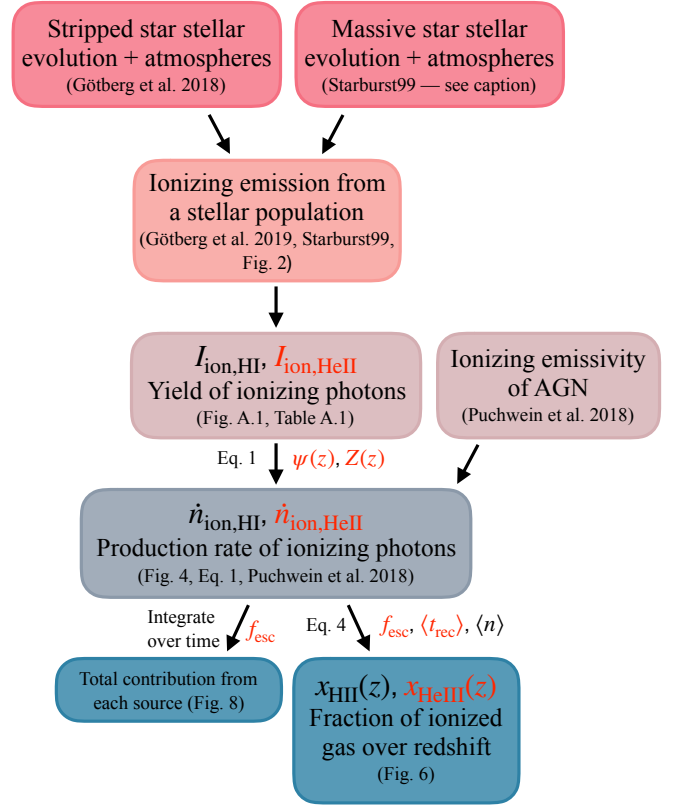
Stripped star stellar evolution + atmospheres
(Götberg et al. 2018)

Massive star stellar evolution + atmospheres
(Starburst99 — see caption)

Ionizing emission from a stellar population
(Götberg et al. 2019, Starburst99, Fig. 2)

$I_{\text{ion,HI}}$, $I_{\text{ion,HeII}}$
Yield of ionizing photons
(Fig. A.1, Table A.1)

Ionizing emissivity of AGN
(Puchwein et al. 2018)

Eq. 1 $\psi(z)$, $Z(z)$

$\dot{n}_{\text{ion,HI}}$, $\dot{n}_{\text{ion,HeII}}$
Production rate of ionizing photons
(Fig. 4, Eq. 1, Puchwein et al. 2018)

Integrate over time $f_{\text{esc}}$

Eq. 4 $f_{\text{esc}}$, $\langle t_{\text{rec}} \rangle$, $\langle n \rangle$

Total contribution from each source (Fig. 8)

$x_{\text{HII}}(z)$, $x_{\text{HeIII}}(z)$
Fraction of ionized gas over redshift
(Fig. 6)